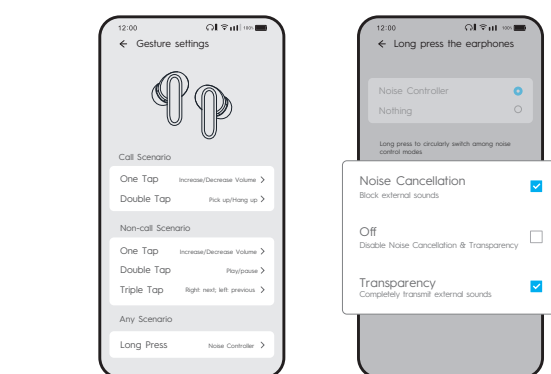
12:00

← Gesture settings

Call Scenario

One Tap Increase/Decrease Volume >

Double Tap Pick up/Hang up >

Non-call Scenario

One Tap Increase/Decrease Volume >

Double Tap Play/pause >

Triple Tap Right next; left previous >

Any Scenario

Long Press Noise Controller >

12:00

← Long press the earphones

Noise Controller

Nothing

Long press to circularly switch among noise control modes

Noise Cancellation
Block external sounds

Off
Disable Noise Cancellation & Transparency

Transparency
Completely transmit external sounds